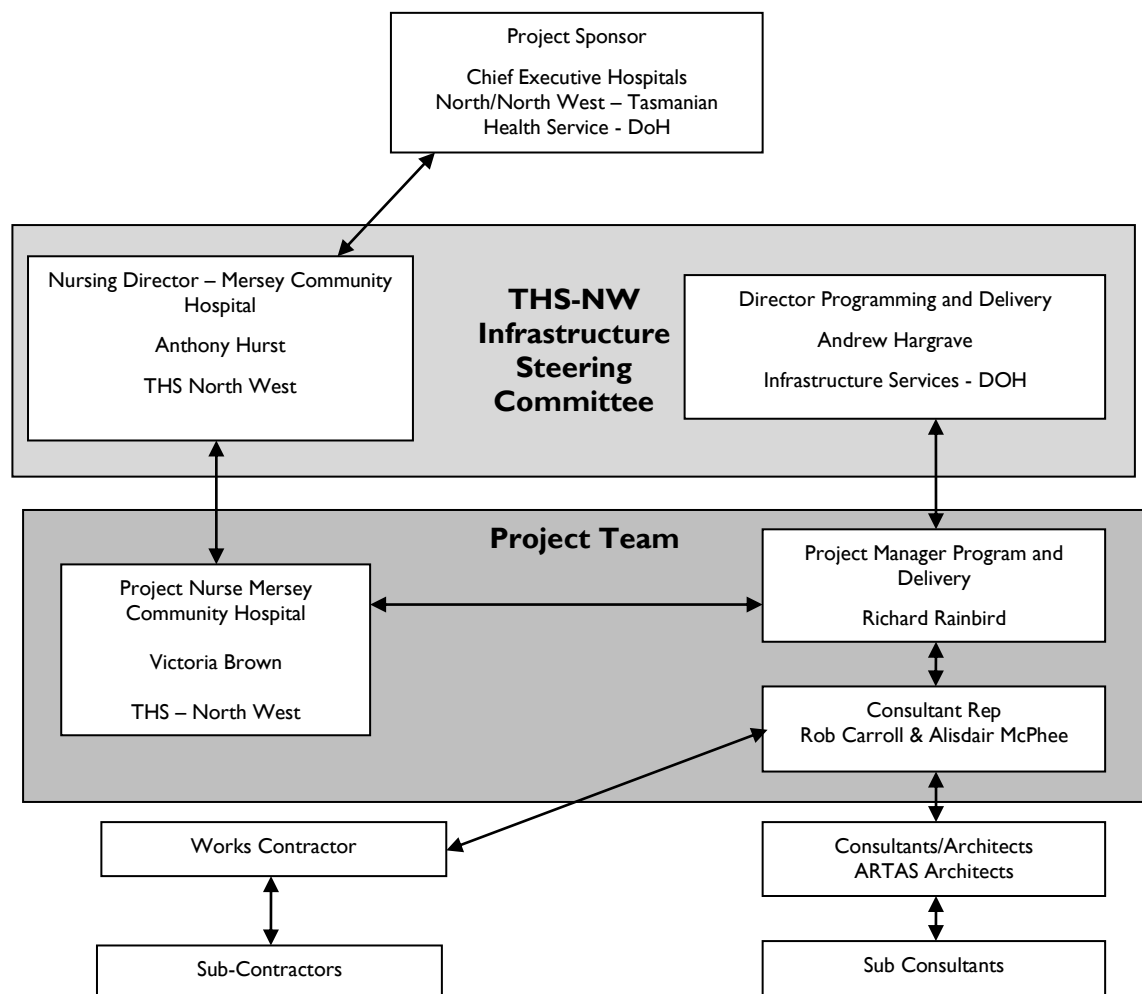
Project Sponsor

Chief Executive Hospitals North/North West – Tasmanian Health Service - DoH

Nursing Director – Mersey Community Hospital

Anthony Hurst

THS North West

THS-NW Infrastructure Steering Committee

Director Programming and Delivery

Andrew Hargrave

Infrastructure Services - DOH

Project Team

Project Nurse Mersey Community Hospital

Victoria Brown

THS – North West

Project Manager Program and Delivery

Richard Rainbird

Consultant Rep
Rob Carroll & Alisdair McPhee

Works Contractor

Consultants/Architects
ARTAS Architects

Sub-Contractors

Sub Consultants